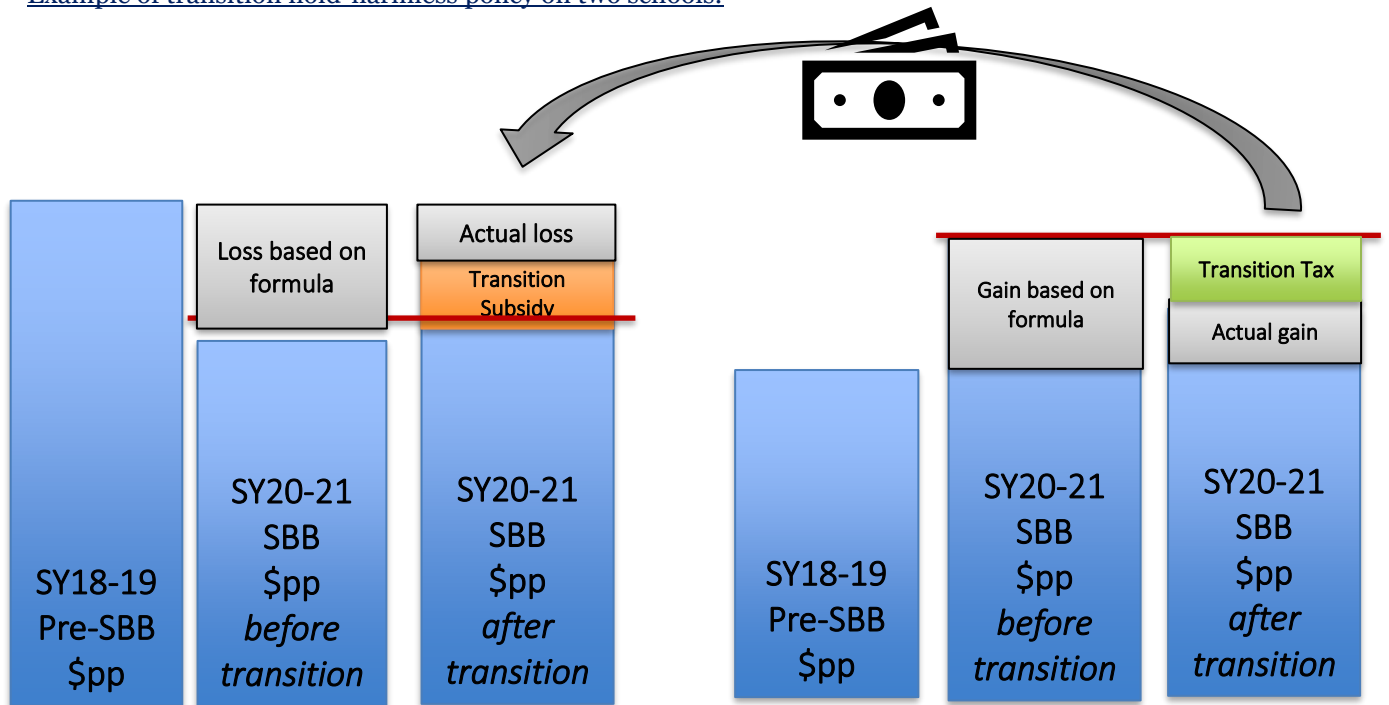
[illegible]

Loss based on formula

Actual loss

Transition Subsidy

Gain based on formula

Transition Tax

Actual gain

SY18-19 Pre-SBB $pp

SY20-21 SBB $pp *before transition*

SY20-21 SBB $pp *after transition*

SY18-19 Pre-SBB $pp

SY20-21 SBB $pp *before transition*

SY20-21 SBB $pp *after transition*